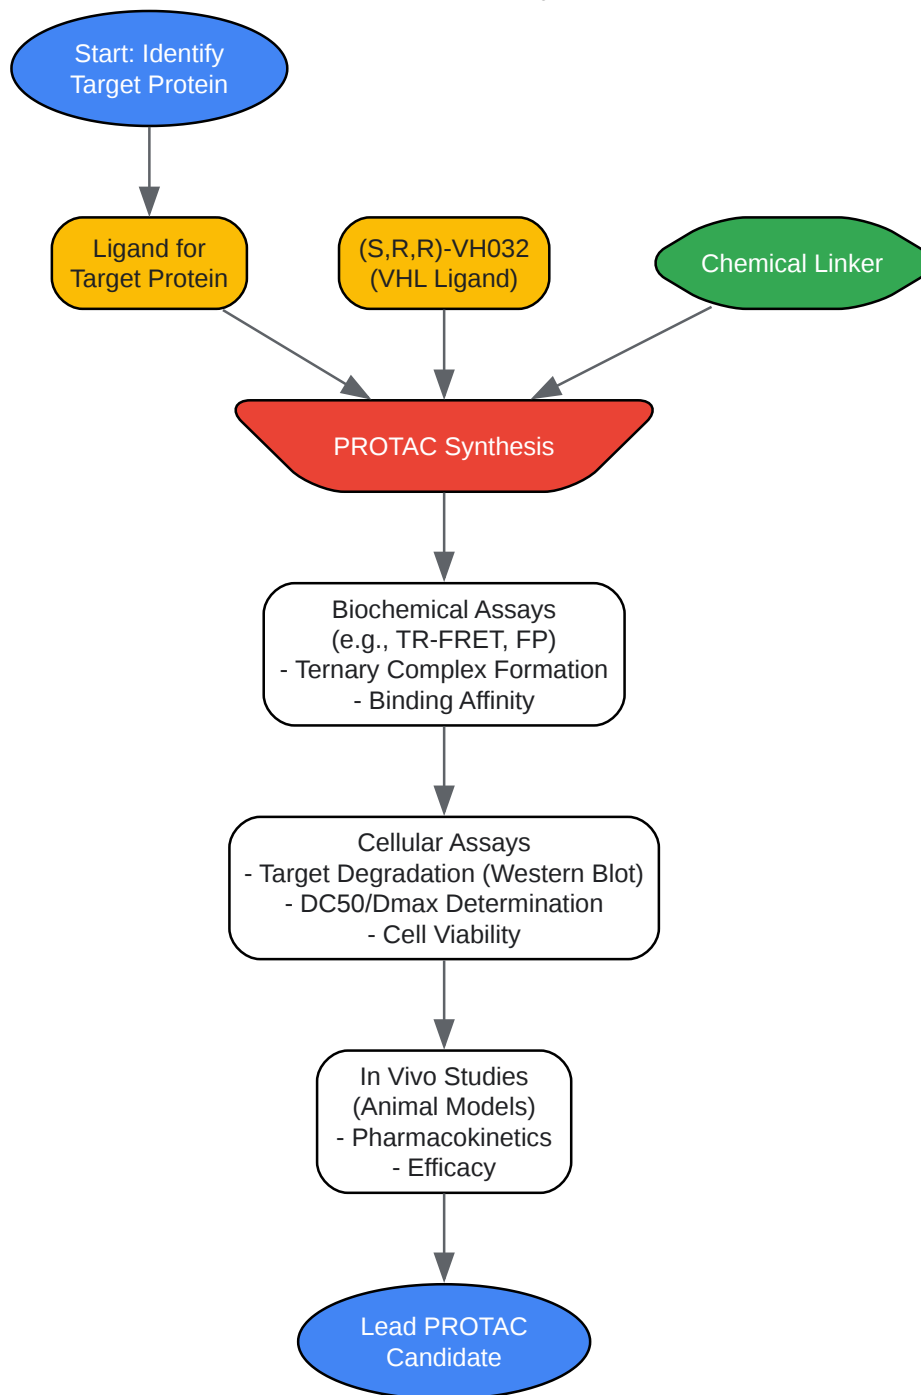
Start: Identify Target Protein

Ligand for Target Protein

(S,R,R)-VH032 (VHL Ligand)

Chemical Linker

PROTAC Synthesis

Biochemical Assays
(e.g., TR-FRET, FP)
- Ternary Complex Formation
- Binding Affinity

Cellular Assays
- Target Degradation (Western Blot)
- DC50/Dmax Determination
- Cell Viability

In Vivo Studies
(Animal Models)
- Pharmacokinetics
- Efficacy

Lead PROTAC Candidate